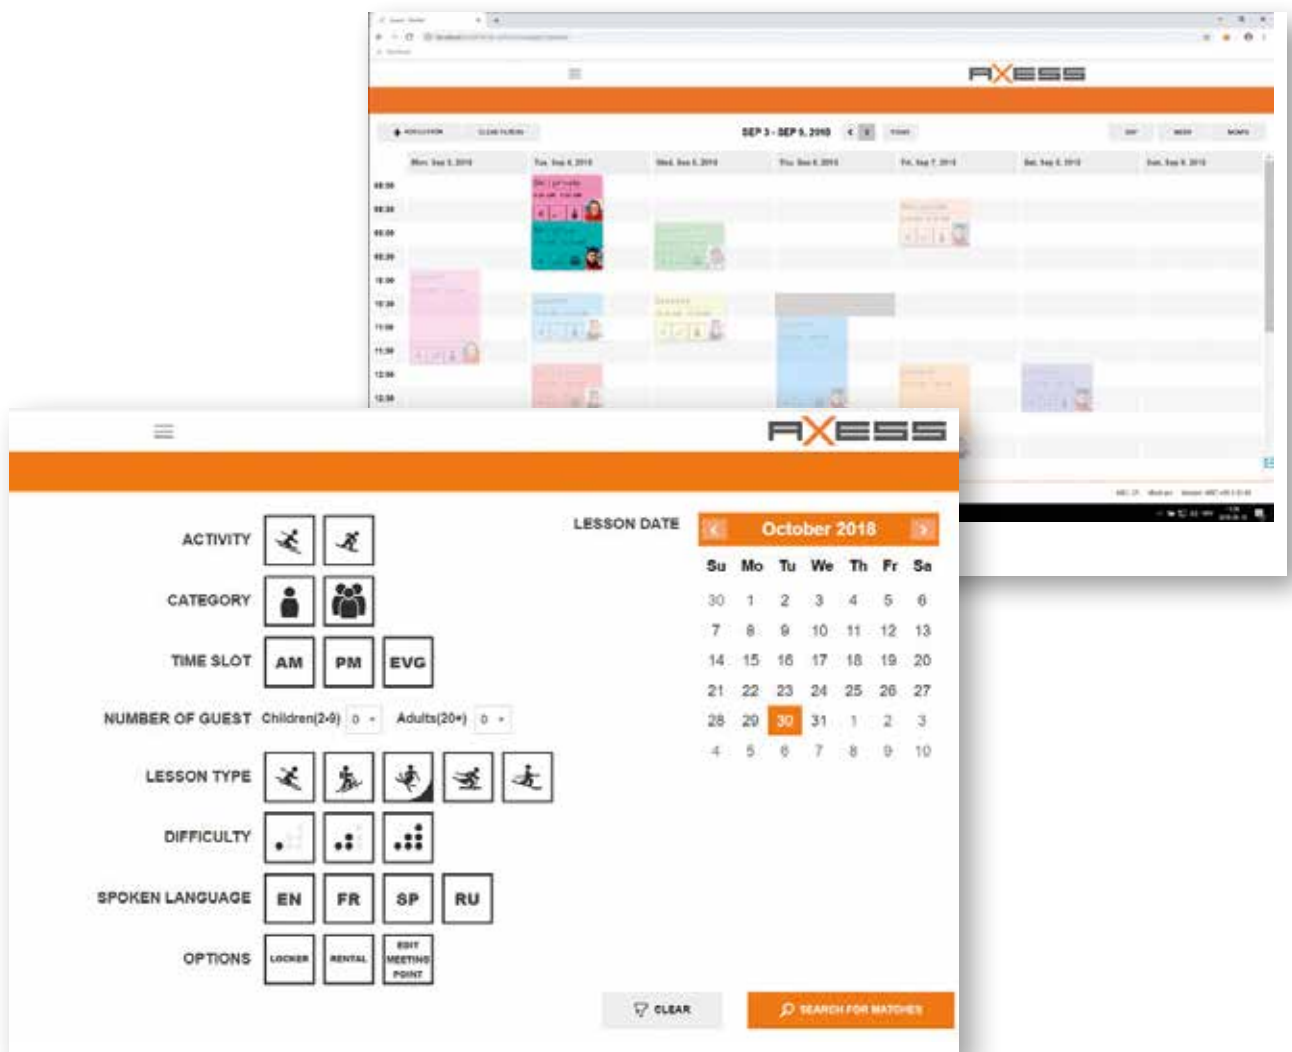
AXESS

SEP 3 - SEP 9, 2018

Mon, Sep 3, 2018 | Tue, Sep 4, 2018 | Wed, Sep 5, 2018 | Thu, Sep 6, 2018 | Fri, Sep 7, 2018 | Sat, Sep 8, 2018 | Sun, Sep 9, 2018

08:00
08:30
09:00
09:30
10:00
10:30
11:00
11:30
12:00
12:30

AXESS

ACTIVITY

CATEGORY

TIME SLOT AM PM EVG

NUMBER OF GUEST Children(2-9) 0 Adults(20+) 0

LESSON TYPE

DIFFICULTY

SPOKEN LANGUAGE EN FR SP RU

OPTIONS LOCKER RENTAL EDIT MEETING POINT

LESSON DATE

October 2018

| Su | Mo | Tu | We | Th | Fr | Sa |
|---|---|---|---|---|---|---|
| 30 | 1 | 2 | 3 | 4 | 5 | 6 |
| 7 | 8 | 9 | 10 | 11 | 12 | 13 |
| 14 | 15 | 16 | 17 | 18 | 19 | 20 |
| 21 | 22 | 23 | 24 | 25 | 26 | 27 |
| 28 | 29 | 30 | 31 | 1 | 2 | 3 |
| 4 | 5 | 6 | 7 | 8 | 9 | 10 |

CLEAR

SEARCH FOR MATCHES